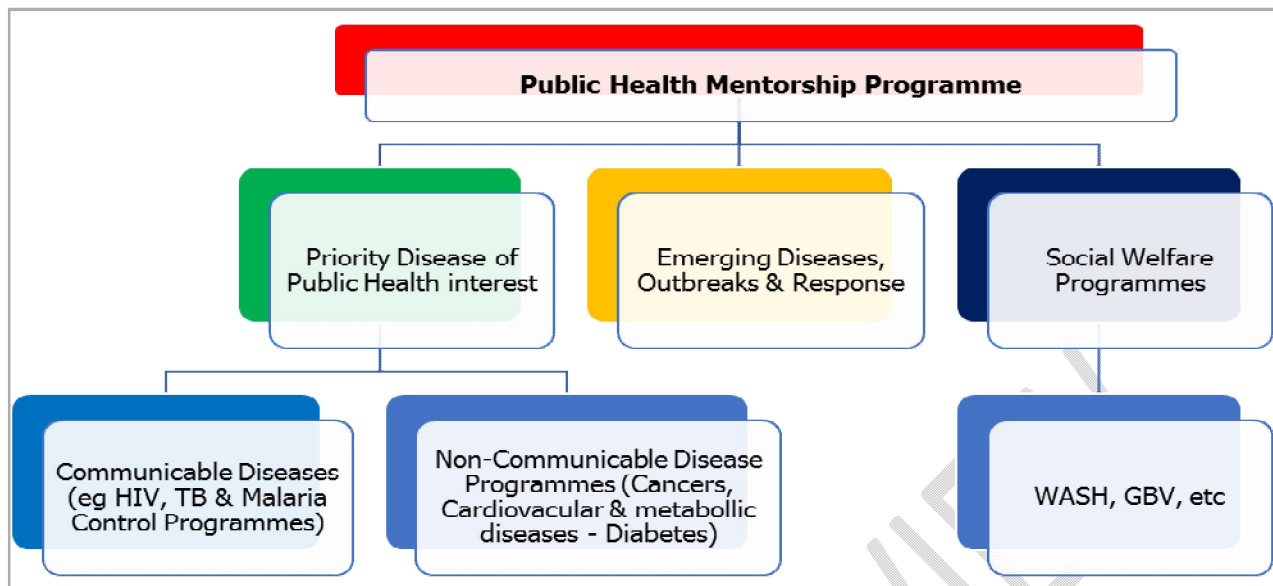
Public Health Mentorship Programme

Priority Disease of Public Health interest

Emerging Diseases, Outbreaks & Response

Social Welfare Programmes

Communicable Diseases (eg HIV, TB & Malaria Control Programmes)

Non-Communicable Disease Programmes (Cancers, Cardiovacular & metabollic diseases - Diabetes)

WASH, GBV, etc